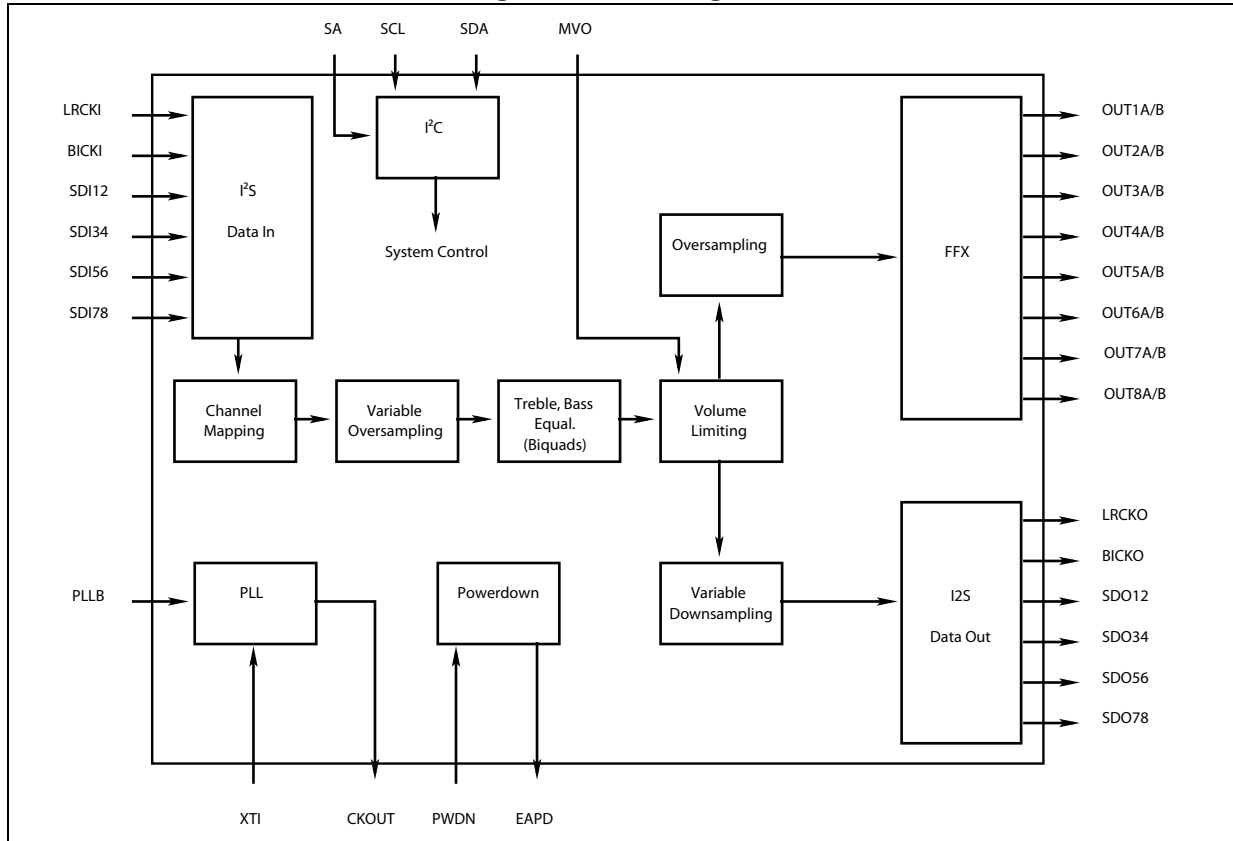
SA SCL SDA MVO

LRCKI
BICKI
SDI12
SDI34
SDI56
SDI78

$I^2S$
Data In

$I^2C$

System Control

Oversampling

FFX

OUT1A/B
OUT2A/B
OUT3A/B
OUT4A/B
OUT5A/B
OUT6A/B
OUT7A/B
OUT8A/B

Channel Mapping

Variable Oversampling

Treble, Bass Equal. (Biquads)

Volume Limiting

LRCKO
BICKO
SDO12
SDO34
SDO56
SDO78

PLLB

PLL

Powerdown

Variable Downsampling

I2S
Data Out

XTI CKOUT PWDN EAPD